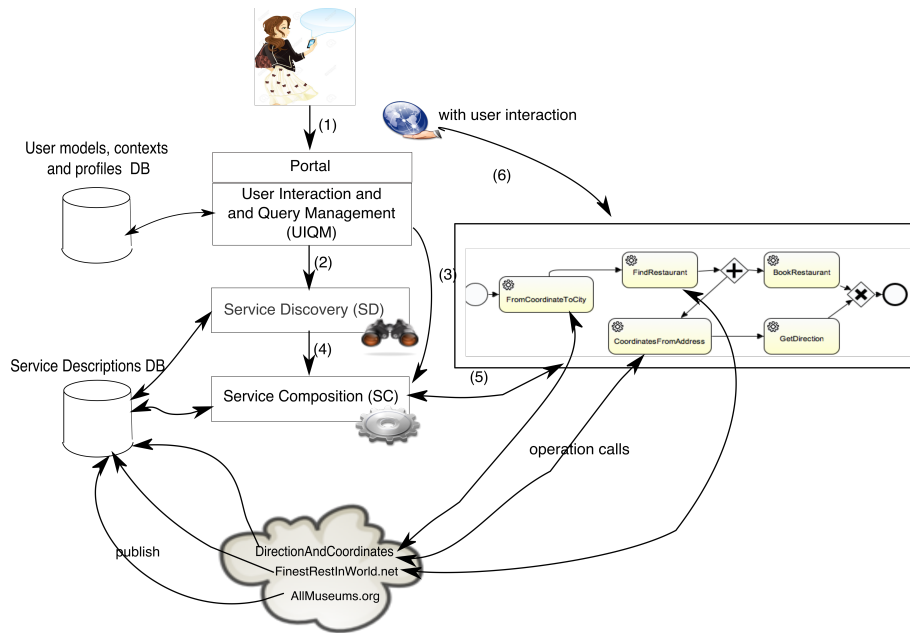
(1)

with user interaction

User models, contexts and profiles DB

Portal

User Interaction and and Query Management (UIQM)

(6)

(2)

(3)

Service Discovery (SD)

(4)

Service Descriptions DB

Service Composition (SC)

(5)

FromCoordinateToCity

FindRestaurant

BookRestaurant

CoordinatesFromAddress

GetDirection

operation calls

publish

DirectionAndCoordinates

FinestRestInWorld.net

AllMuseums.org